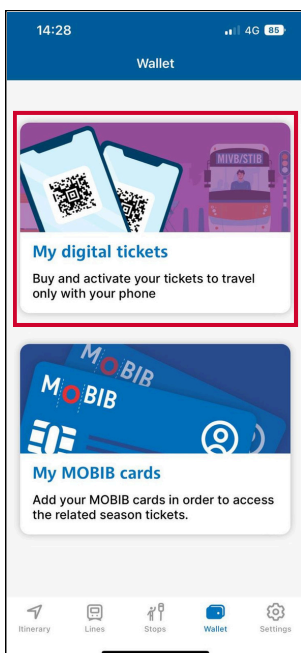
14:28

4G 85

Wallet

MIVB/STIB

My digital tickets

Buy and activate your tickets to travel only with your phone

MOBIB

MOBIB

My MOBIB cards

Add your MOBIB cards in order to access the related season tickets.

Itinerary Lines Stops Wallet Settings